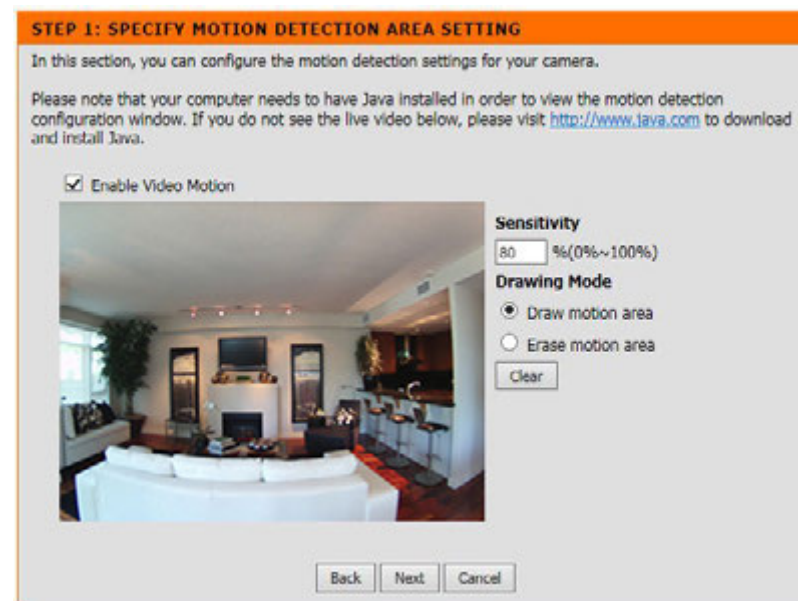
STEP 1: SPECIFY MOTION DETECTION AREA SETTING

In this section, you can configure the motion detection settings for your camera.

Please note that your computer needs to have Java installed in order to view the motion detection configuration window. If you do not see the live video below, please visit http://www.java.com to download and install Java.

☑ Enable Video Motion

Sensitivity

80 %(0%~100%)

Drawing Mode

◉ Draw motion area

○ Erase motion area

Clear

Back Next Cancel